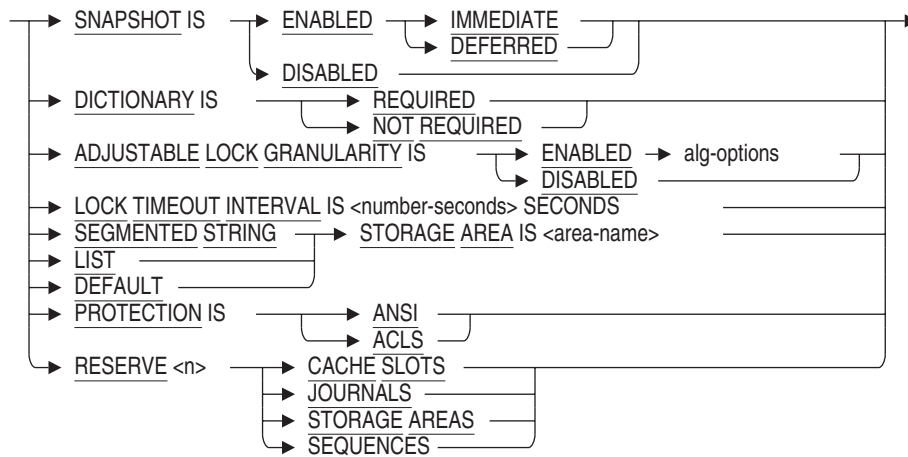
SNAPSHOT IS ENABLED IMMEDIATE
DEFERRED
DISABLED
DICTIONARY IS REQUIRED
NOT REQUIRED
ADJUSTABLE LOCK GRANULARITY IS ENABLED alg-options
DISABLED
LOCK TIMEOUT INTERVAL IS <number-seconds> SECONDS
SEGMENTED STRING STORAGE AREA IS <area-name>
LIST
DEFAULT
PROTECTION IS ANSI
ACLS
RESERVE <n> CACHE SLOTS
JOURNALS
STORAGE AREAS
SEQUENCES